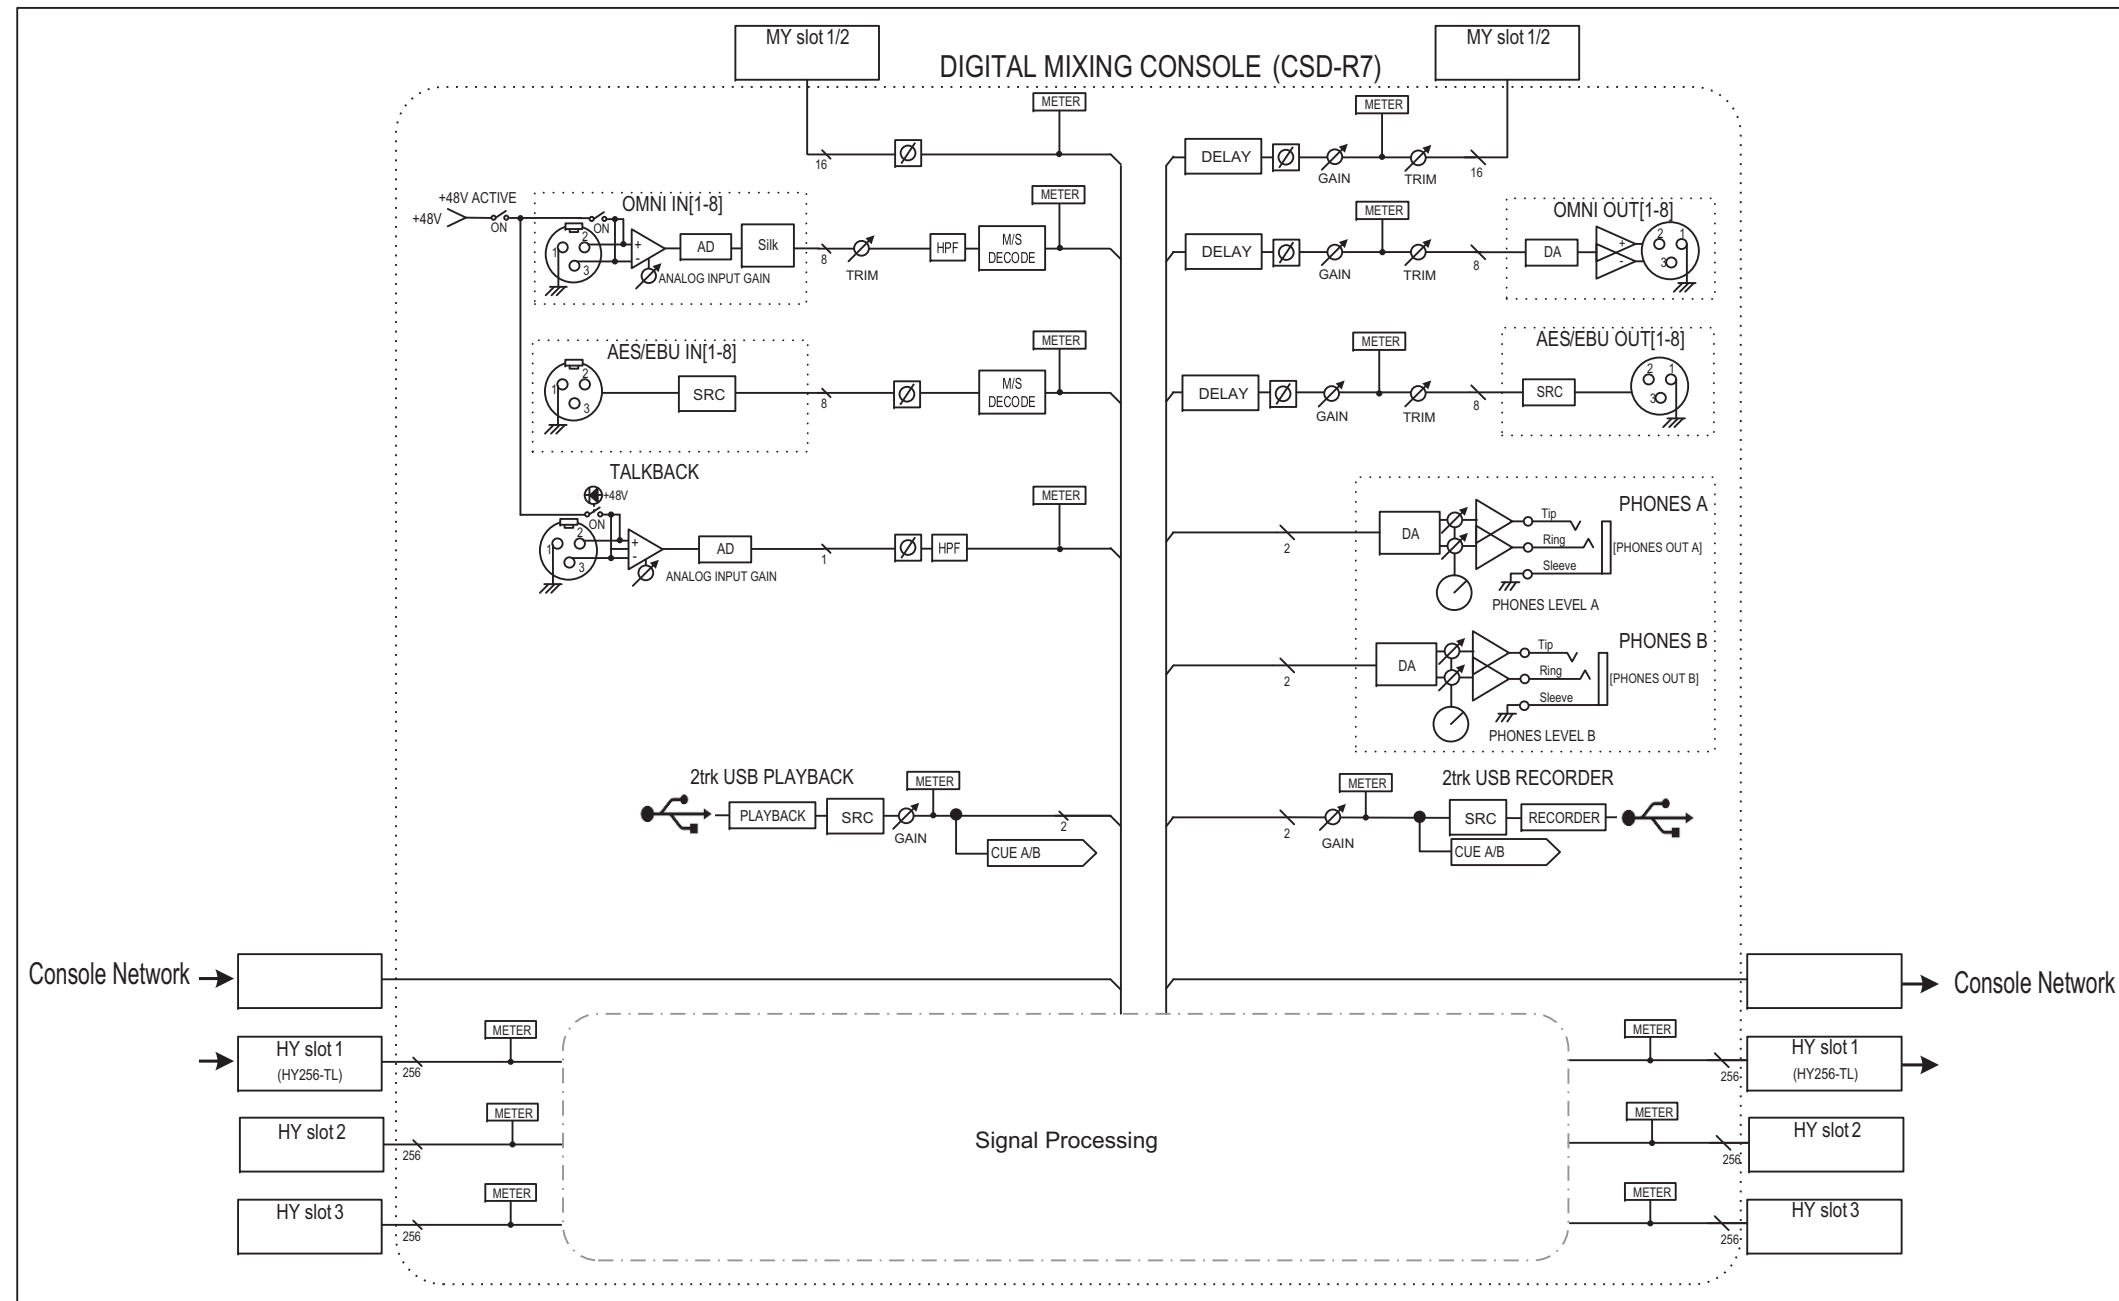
MY slot 1/2

DIGITAL MIXING CONSOLE (CSD-R7)

MY slot 1/2

METER

16

METER

DELAY

GAIN

TRIM

16

+48V ACTIVE

+48V

ON

OMNI IN[1-8]

ON

1 2 3

+ -

AD

Silk

ANALOG INPUT GAIN

8

TRIM

METER

HPF

M/S DECODE

METER

DELAY

GAIN

TRIM

8

OMNI OUT[1-8]

DA

+ -

2 1 3

AES/EBU IN[1-8]

1 2 3

SRC

8

METER

M/S DECODE

METER

DELAY

GAIN

TRIM

8

AES/EBU OUT[1-8]

SRC

2 1 3

TALKBACK

+48V

ON

1 2 3

+ -

AD

ANALOG INPUT GAIN

1

METER

HPF

2

DA

Tip

Ring

Sleeve

PHONES A

[PHONES OUT A]

PHONES LEVEL A

2

DA

Tip

Ring

Sleeve

PHONES B

[PHONES OUT B]

PHONES LEVEL B

2trk USB PLAYBACK

METER

PLAYBACK

SRC

GAIN

2

CUE A/B

2trk USB RECORDER

METER

2

GAIN

SRC

RECORDER

CUE A/B

Console Network

Console Network

METER

HY slot 1 (HY256-TL)

256

METER

HY slot 1 (HY256-TL)

256

METER

HY slot 2

256

Signal Processing

METER

HY slot 2

256

METER

HY slot 3

256

METER

HY slot 3

256